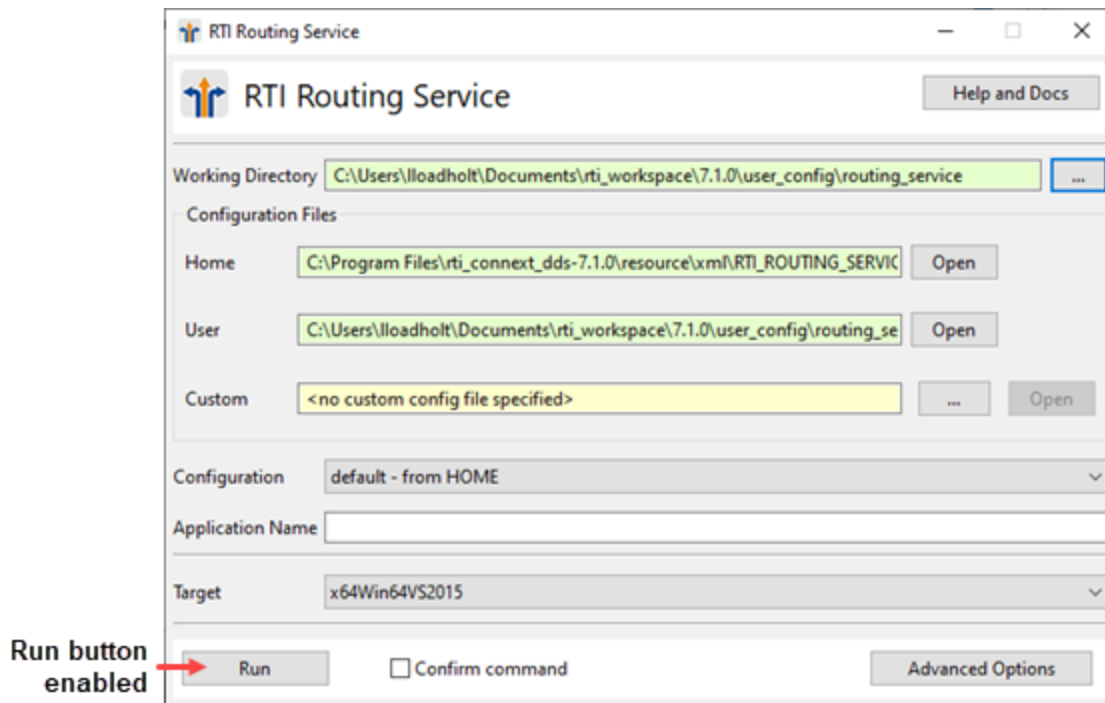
RTI Routing Service

RTI Routing Service

Help and Docs

Working Directory C:\Users\lloadholt\Documents\rti_workspace\7.1.0\user_config\routing_service ...

Configuration Files

Home C:\Program Files\rti_connext_dds-7.1.0\resource\xml\RTI_ROUTING_SERVIC Open

User C:\Users\lloadholt\Documents\rti_workspace\7.1.0\user_config\routing_se Open

Custom <no custom config file specified> ... Open

Configuration default - from HOME

Application Name

Target x64Win64VS2015

Run button enabled

Run

Confirm command

Advanced Options